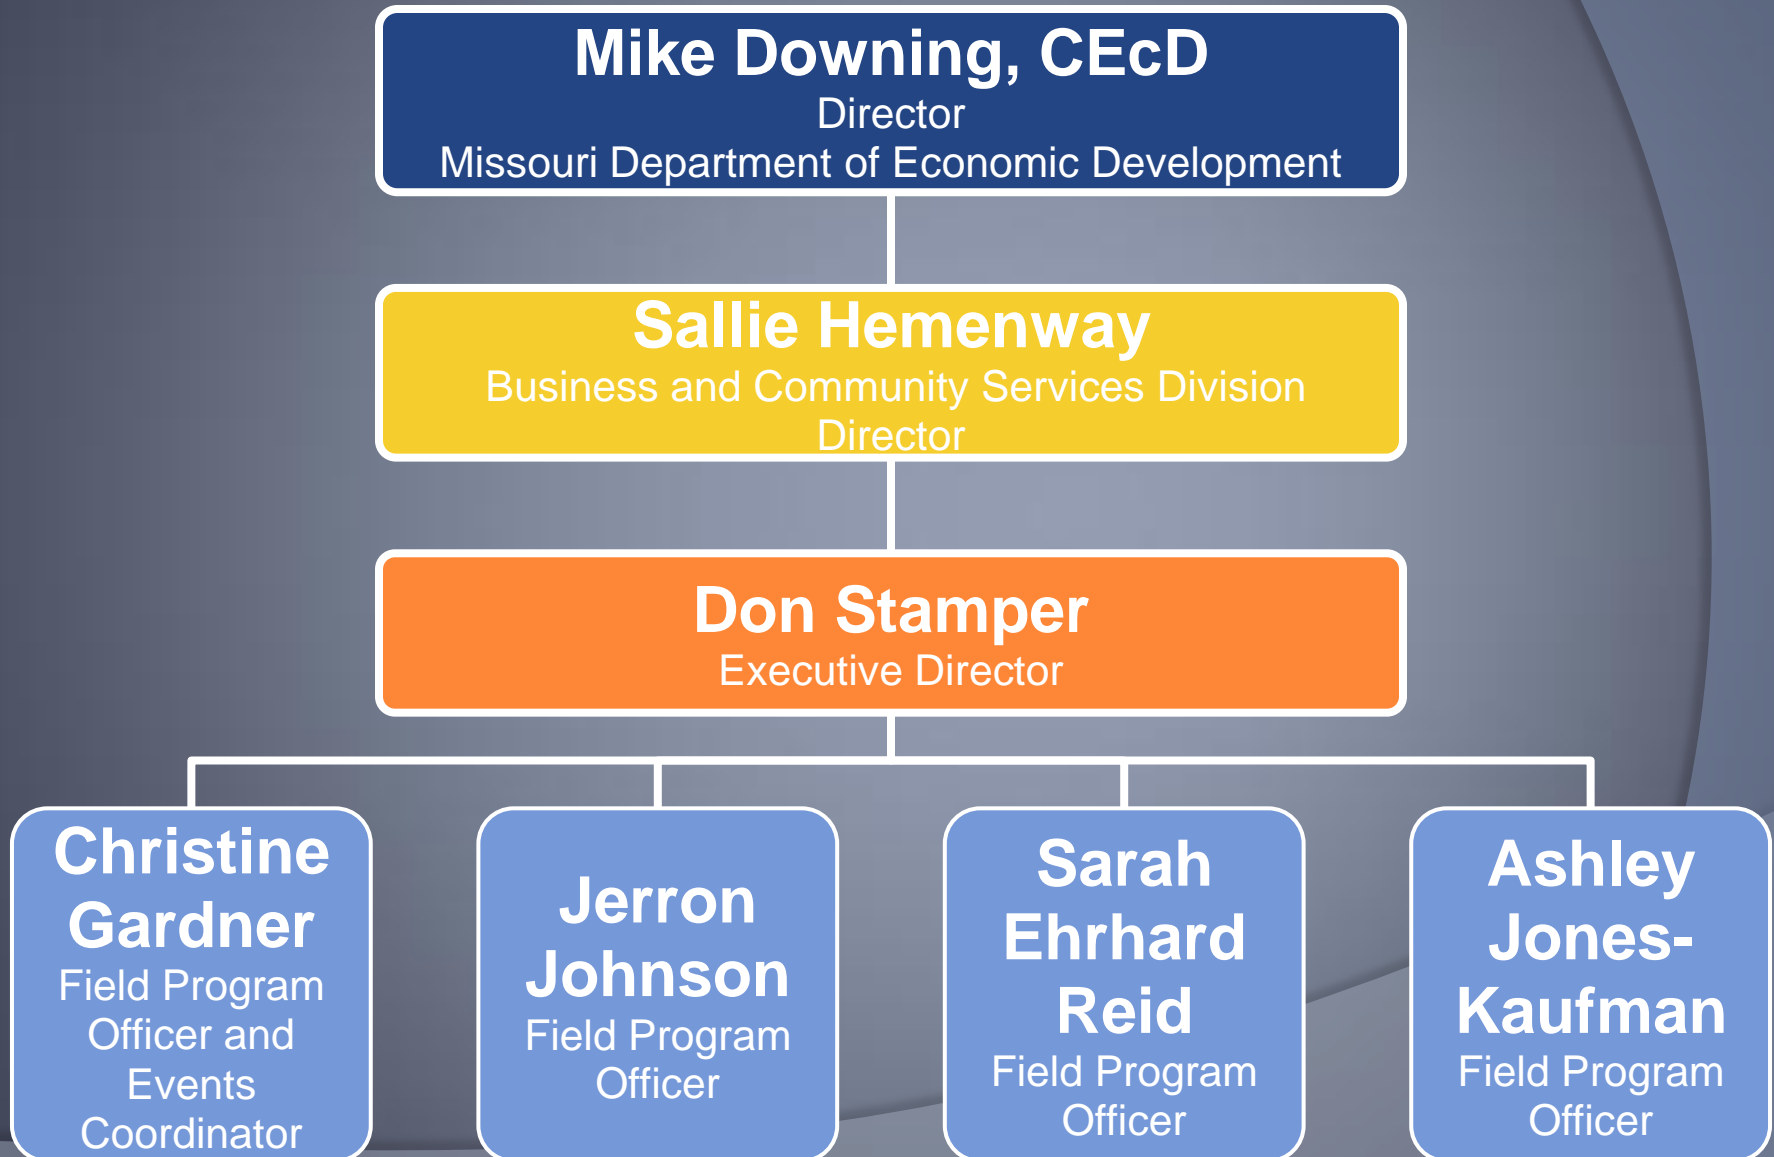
Mike Downing, CEcD
Director
Missouri Department of Economic Development

Sallie Hemenway
Business and Community Services Division Director

Don Stamper
Executive Director

Christine Gardner
Field Program Officer and Events Coordinator

Jerron Johnson
Field Program Officer

Sarah Ehrhard Reid
Field Program Officer

Ashley Jones-Kaufman
Field Program Officer